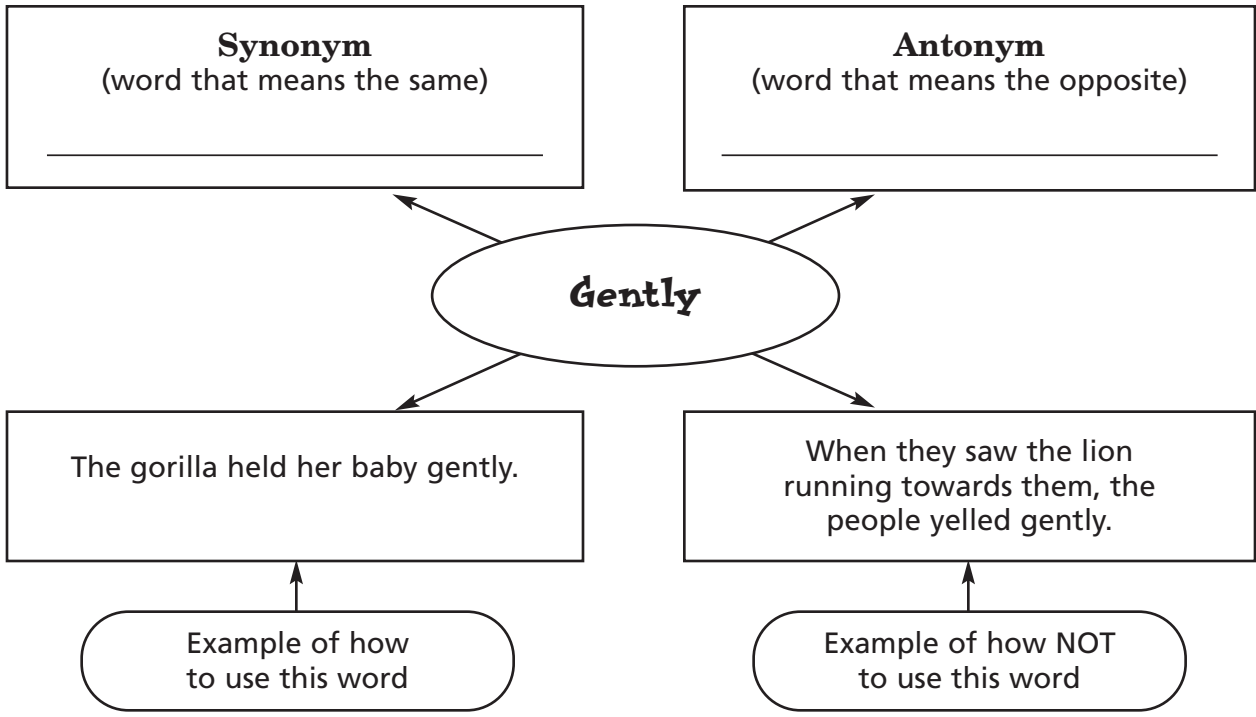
**Synonym**
(word that means the same)

______________________

**Antonym**
(word that means the opposite)

______________________

Gently

The gorilla held her baby gently.

When they saw the lion running towards them, the people yelled gently.

Example of how to use this word

Example of how NOT to use this word